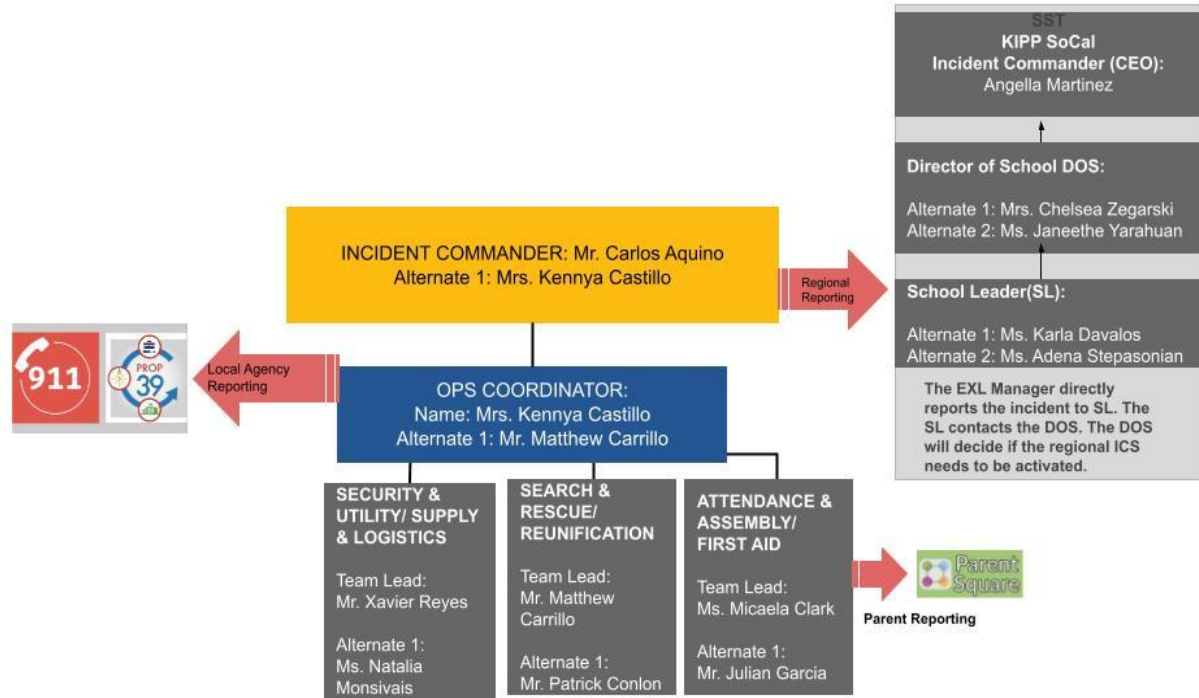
SST
KIPP SoCal
Incident Commander (CEO):
Angella Martinez

Director of School DOS:

Alternate 1: Mrs. Chelsea Zegarski
Alternate 2: Ms. Janeethe Yarahuan

School Leader(SL):

Alternate 1: Ms. Karla Davalos
Alternate 2: Ms. Adena Stepasonian

The EXL Manager directly reports the incident to SL. The SL contacts the DOS. The DOS will decide if the regional ICS needs to be activated.

INCIDENT COMMANDER: Mr. Carlos Aquino
Alternate 1: Mrs. Kennya Castillo

Regional Reporting

911

PROP 39

Local Agency Reporting

OPS COORDINATOR:
Name: Mrs. Kennya Castillo
Alternate 1: Mr. Matthew Carrillo

SECURITY & UTILITY/ SUPPLY & LOGISTICS

Team Lead:
Mr. Xavier Reyes

Alternate 1:
Ms. Natalia Monsivais

SEARCH & RESCUE/ REUNIFICATION

Team Lead:
Mr. Matthew Carrillo

Alternate 1:
Mr. Patrick Conlon

ATTENDANCE & ASSEMBLY/ FIRST AID

Team Lead:
Ms. Micaela Clark

Alternate 1:
Mr. Julian Garcia

Parent Square

Parent Reporting